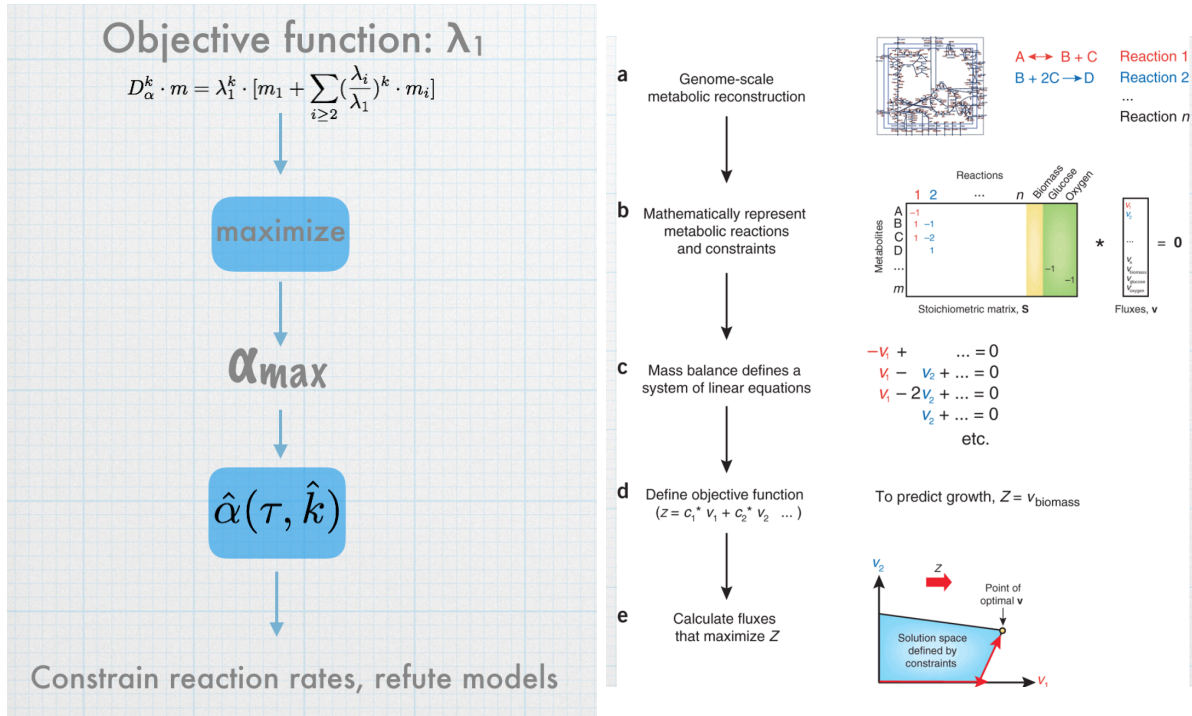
Objective function: $\lambda_1$

$D_\alpha^k \cdot m = \lambda_1^k \cdot [m_1 + \sum_{i\geq 2} (\frac{\lambda_i}{\lambda_1})^k \cdot m_i]$

maximize

$\alpha_{max}$

$\hat{\alpha}(\tau, \hat{k})$

Constrain reaction rates, refute models

a Genome-scale metabolic reconstruction

A ↔ B + C Reaction 1
B + 2C → D Reaction 2
...
Reaction $n$

b Mathematically represent metabolic reactions and constraints

Reactions
1 2 ... $n$ Biomass Glucose Oxygen
Metabolites
A −1
B 1 −1
C 1 −2
D 1
...
$m$
−1
−1
Stoichiometric matrix, S

$v_1$
$v_2$
...
$v_n$
$v_{biomass}$
$v_{glucose}$
$v_{oxygen}$
Fluxes, v

* = 0

c Mass balance defines a system of linear equations

$-v_1 + \quad ... = 0$
$v_1 - \quad v_2 + ... = 0$
$v_1 - 2v_2 + ... = 0$
$v_2 + ... = 0$
etc.

d Define objective function ($z = c_1{}^* v_1 + c_2{}^* v_2 \quad ...$)

To predict growth, $Z = v_{biomass}$

e Calculate fluxes that maximize $Z$

$v_2$
$Z$
Point of optimal v
Solution space defined by constraints
$v_1$